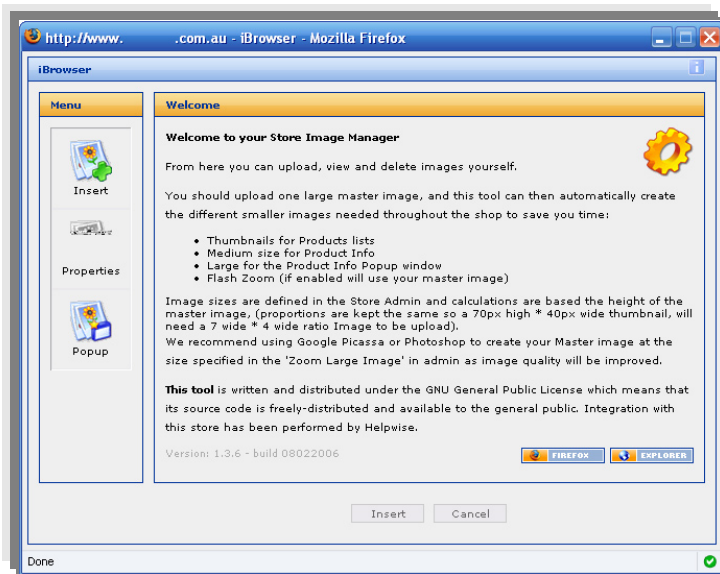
http://www.            .com.au - iBrowser - Mozilla Firefox

iBrowser

Menu

Insert

Properties

Popup

Welcome

Welcome to your Store Image Manager

From here you can upload, view and delete images yourself.

You should upload one large master image, and this tool can then automatically create the different smaller images needed throughout the shop to save you time:

- Thumbnails for Products lists
- Medium size for Product Info
- Large for the Product Info Popup window
- Flash Zoom (if enabled will use your master image)

Image sizes are defined in the Store Admin and calculations are based the height of the master image, (proportions are kept the same so a 70px high * 40px wide thumbnail, will need a 7 wide * 4 wide ratio Image to be upload).
We recommend using Google Picassa or Photoshop to create your Master image at the size specified in the 'Zoom Large Image' in admin as image quality will be improved.

This tool is written and distributed under the GNU General Public License which means that its source code is freely-distributed and available to the general public. Integration with this store has been performed by Helpwise.

Version: 1.3.6 - build 08022006

FIREFOX

EXPLORER

Insert

Cancel

Done